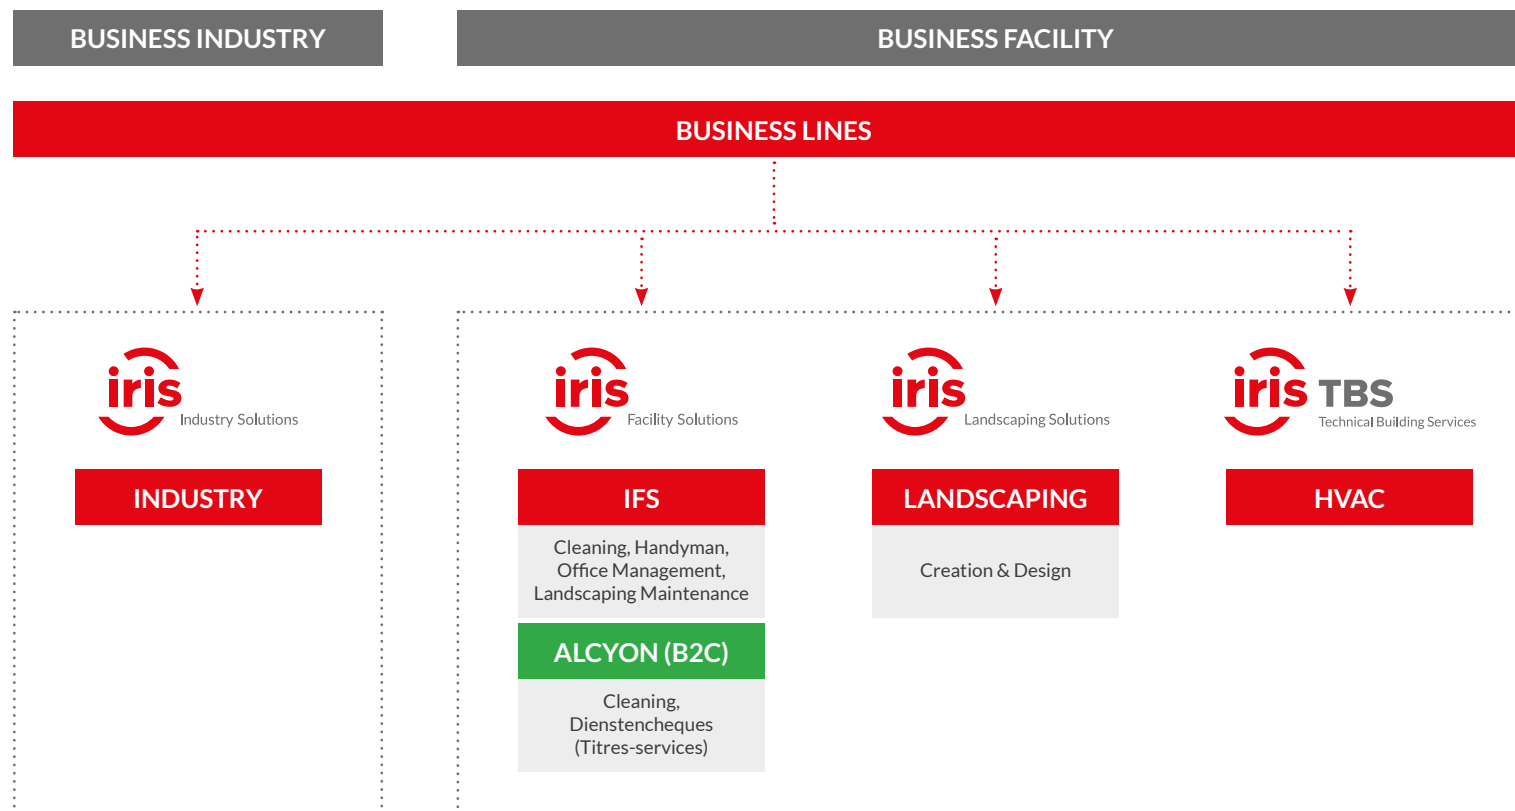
BUSINESS INDUSTRY

BUSINESS FACILITY

BUSINESS LINES

iris Industry Solutions

INDUSTRY

iris Facility Solutions

IFS

Cleaning, Handyman, Office Management, Landscaping Maintenance

ALCYON (B2C)

Cleaning, Dienstencheques (Titres-services)

iris Landscaping Solutions

LANDSCAPING

Creation & Design

iris TBS Technical Building Services

HVAC